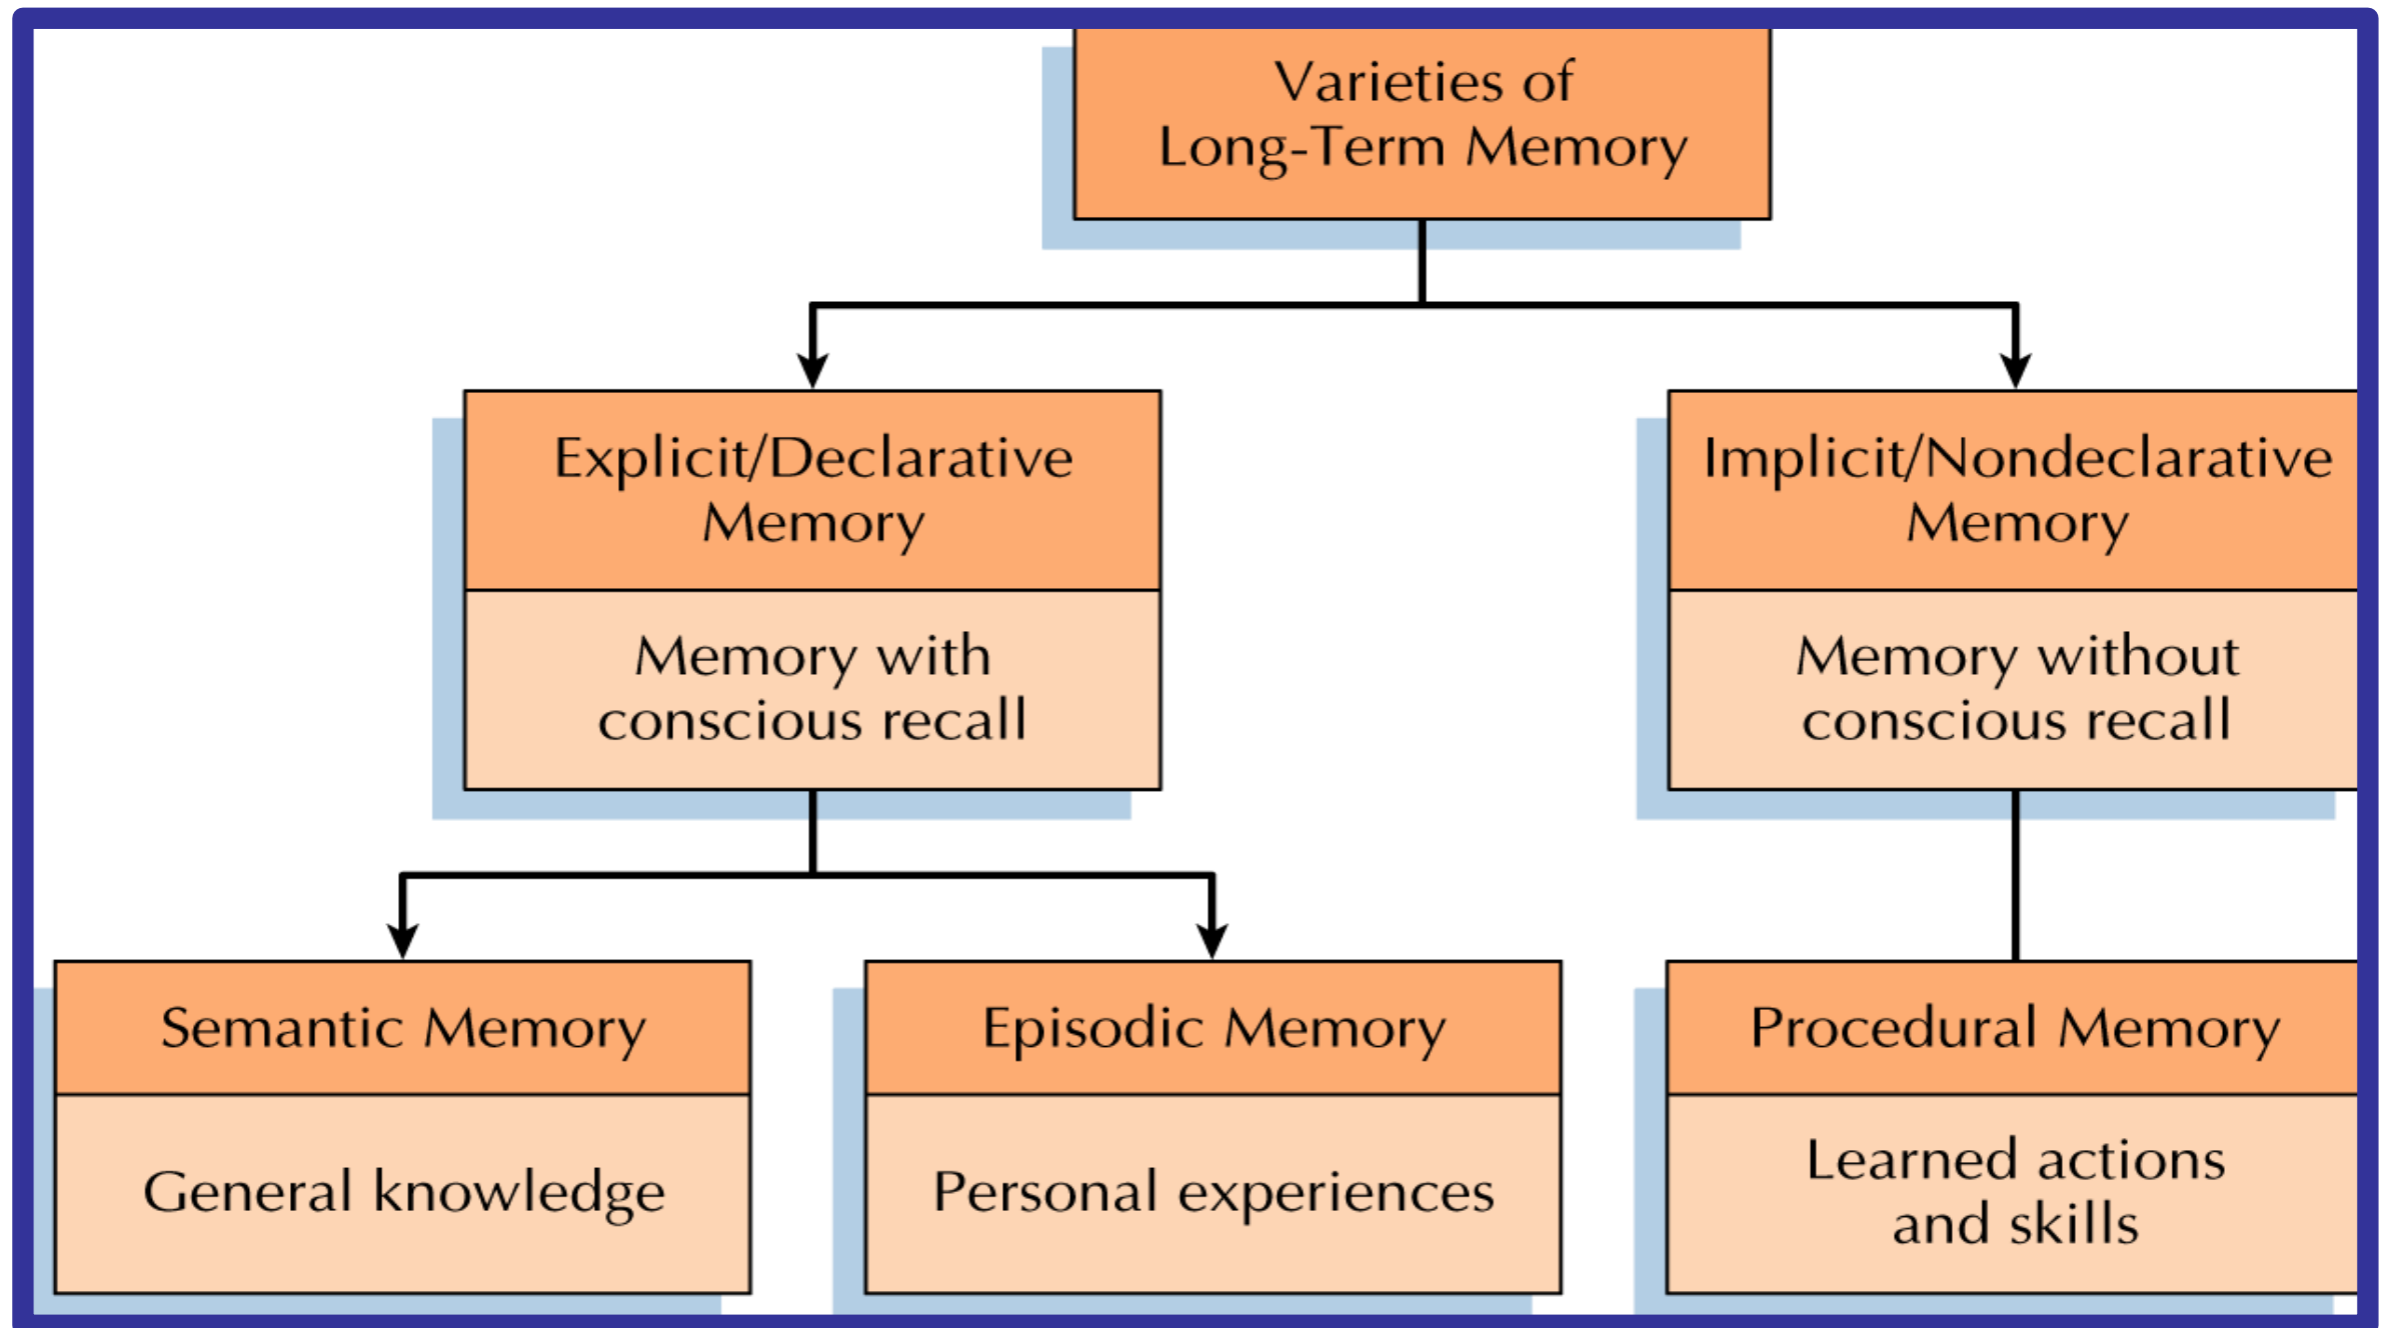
Varieties of Long-Term Memory

Explicit/Declarative Memory

Memory with conscious recall

Implicit/Nondeclarative Memory

Memory without conscious recall

Semantic Memory

General knowledge

Episodic Memory

Personal experiences

Procedural Memory

Learned actions and skills